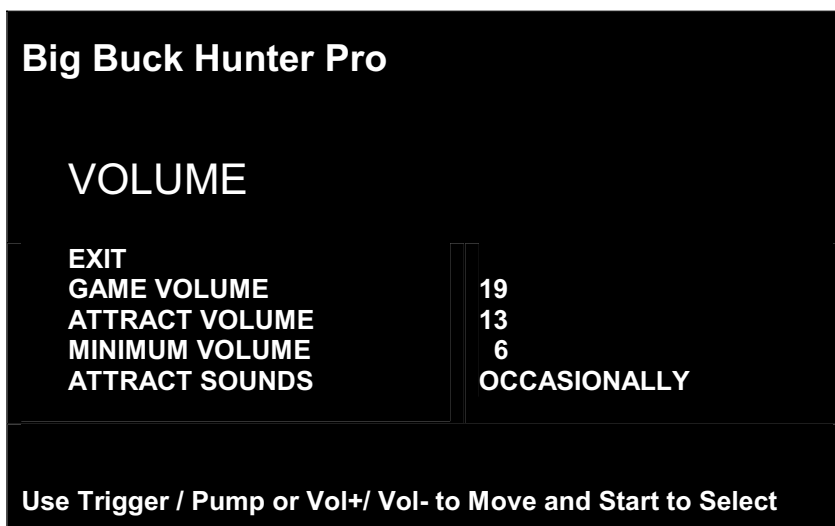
Big Buck Hunter Pro

VOLUME

| | |
|---|---|
| EXIT | |
| GAME VOLUME | 19 |
| ATTRACT VOLUME | 13 |
| MINIMUM VOLUME | 6 |
| ATTRACT SOUNDS | OCCASIONALLY |

Use Trigger / Pump or Vol+/ Vol- to Move and Start to Select